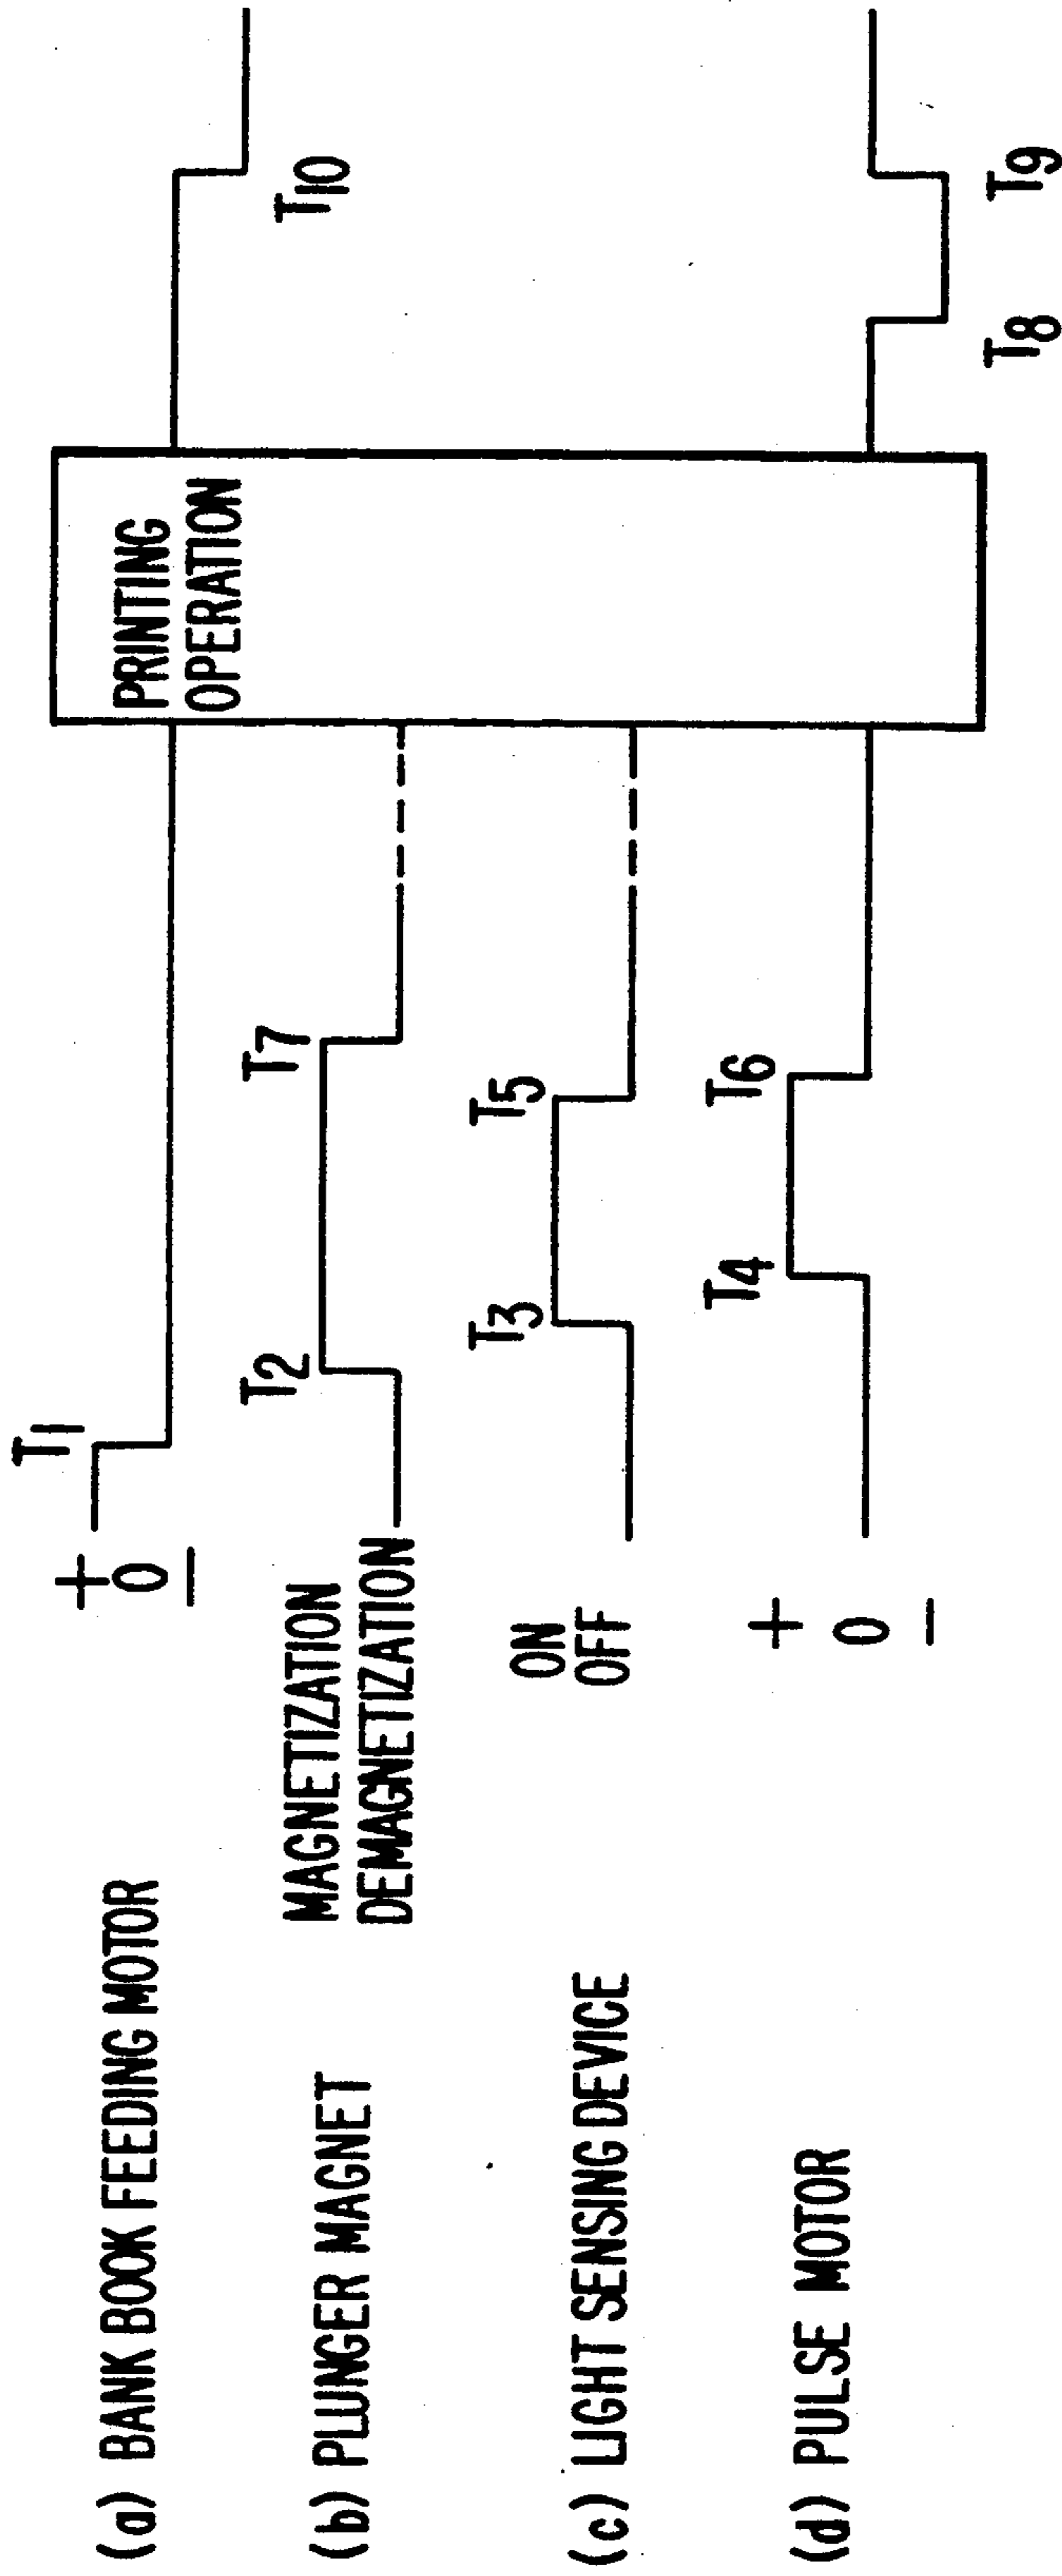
(a) BANK BOOK FEEDING MOTOR
+
0
−
$T_1$

(b) PLUNGER MAGNET
MAGNETIZATION
DEMAGNETIZATION
$T_2$
$T_7$

(c) LIGHT SENSING DEVICE
ON
OFF
$T_3$
$T_5$

(d) PULSE MOTOR
+
0
−
$T_4$
$T_6$

PRINTING OPERATION

$T_{10}$
$T_8$
$T_9$